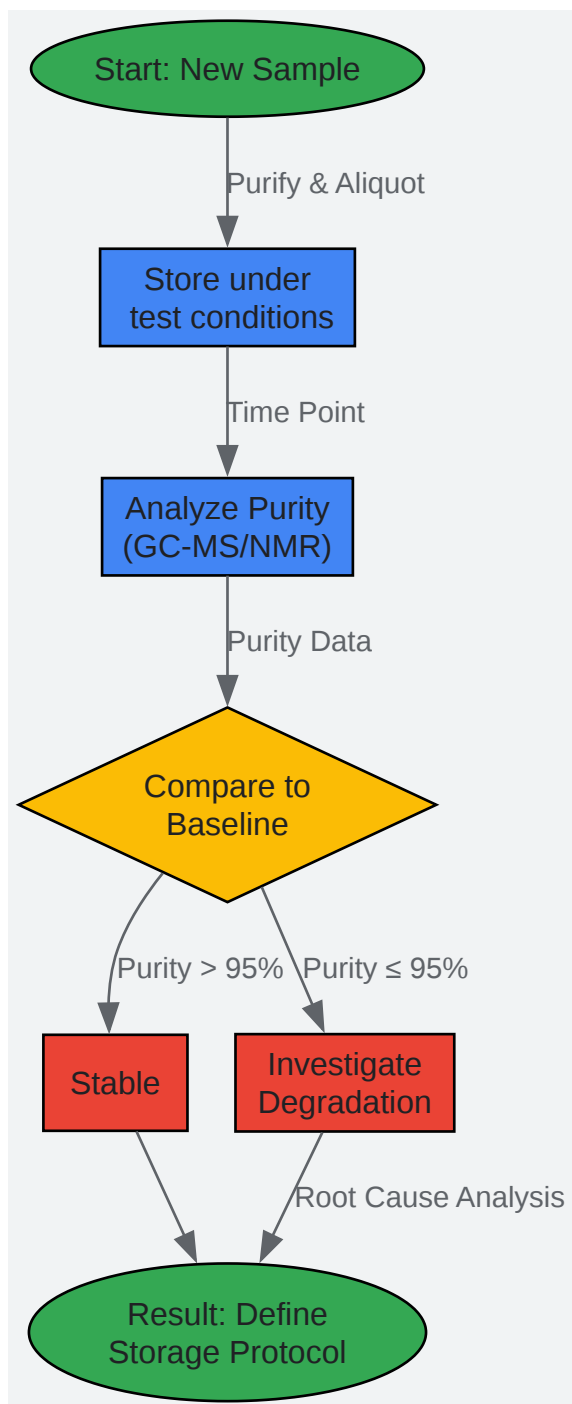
Start: New Sample

Purify & Aliquot

Store under test conditions

Time Point

Analyze Purity (GC-MS/NMR)

Purity Data

Compare to Baseline

Purity > 95%

Purity ≤ 95%

Stable

Investigate Degradation

Root Cause Analysis

Result: Define Storage Protocol